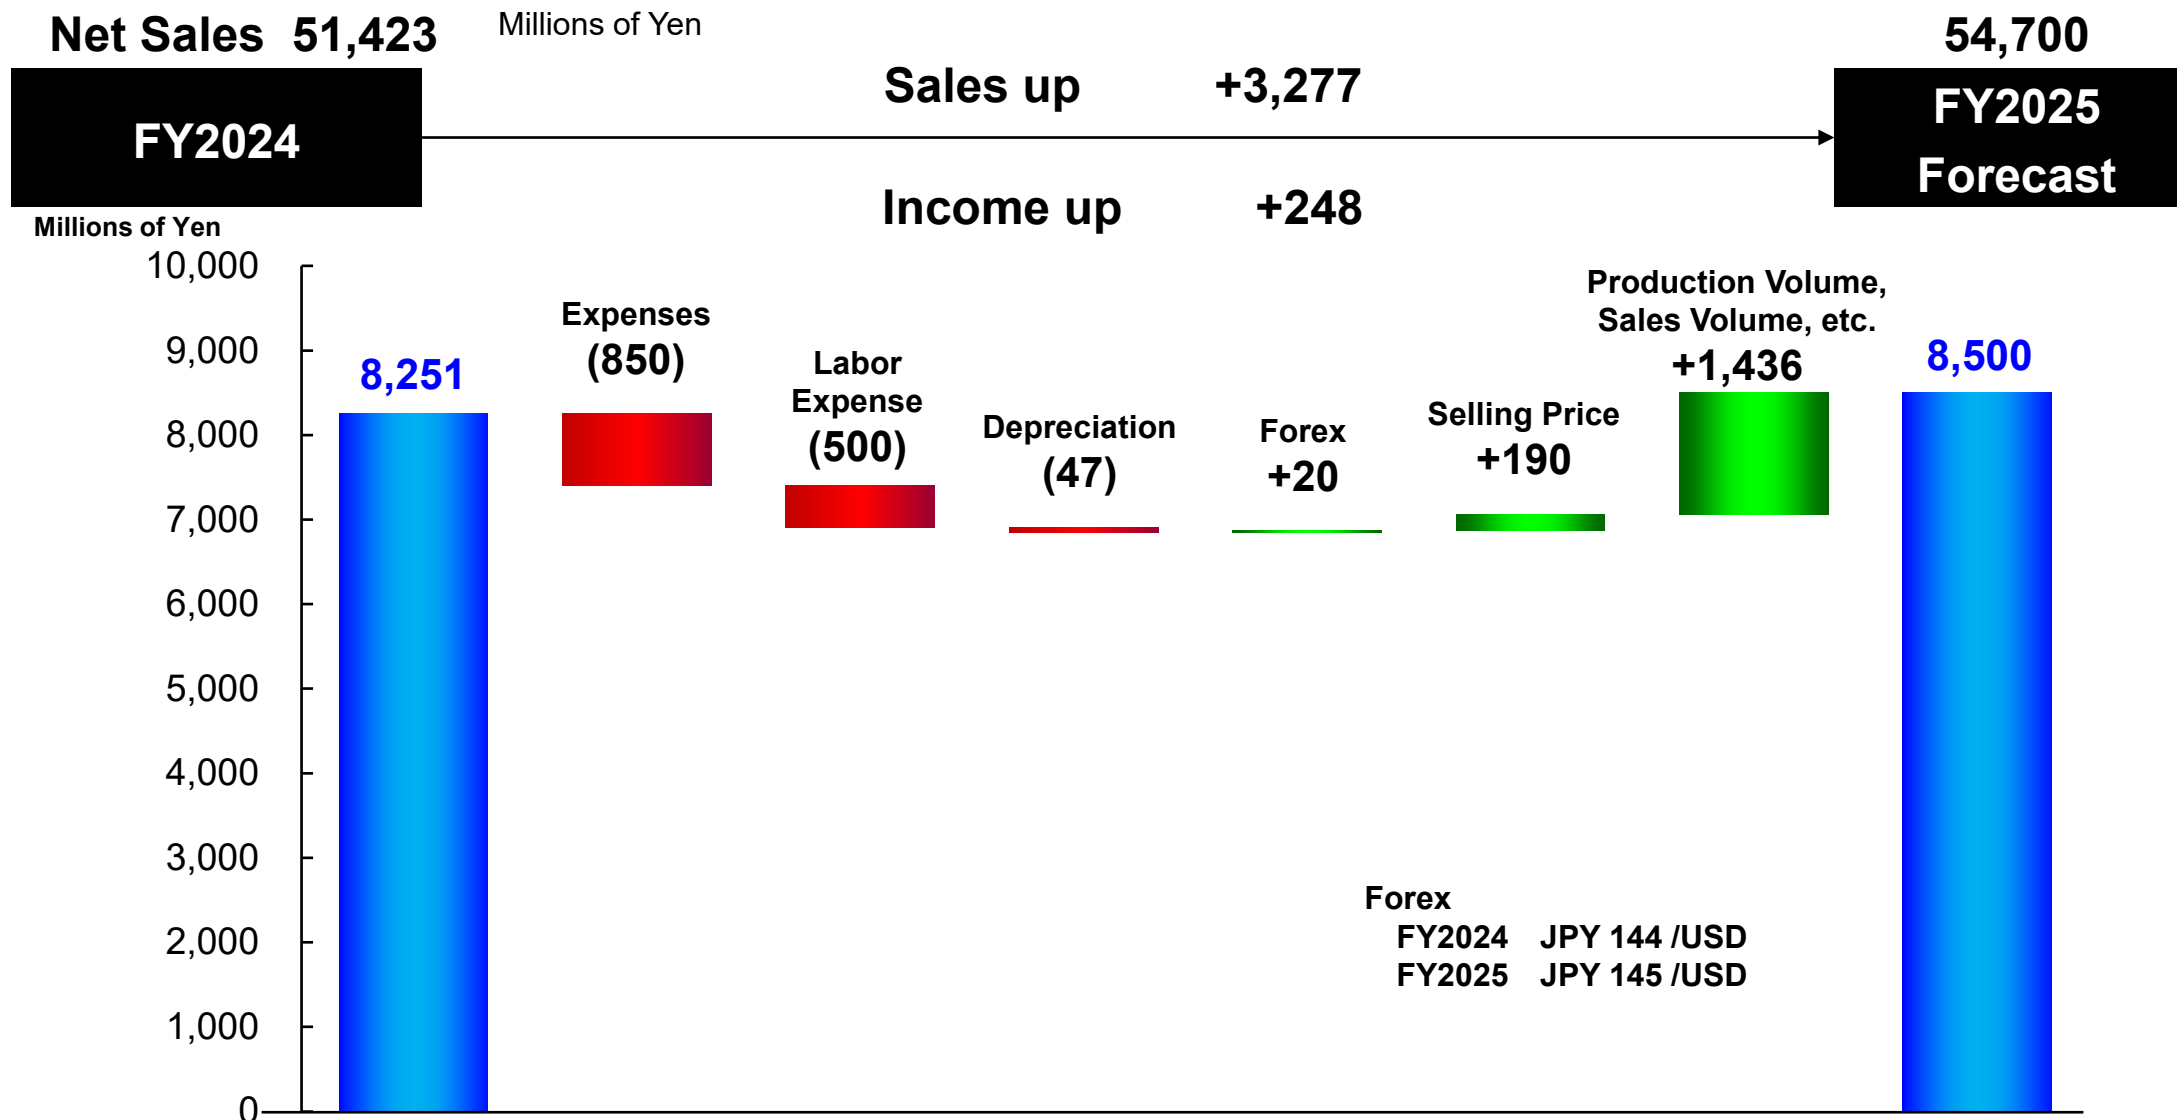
Net Sales 51,423

Millions of Yen

54,700

FY2024

Sales up +3,277

Income up +248

FY2025 Forecast

Millions of Yen

10,000
9,000
8,000
7,000
6,000
5,000
4,000
3,000
2,000
1,000
0

8,251

Expenses (850)

Labor Expense (500)

Depreciation (47)

Forex +20

Selling Price +190

Production Volume, Sales Volume, etc. +1,436

8,500

Forex
FY2024 JPY 144 /USD
FY2025 JPY 145 /USD